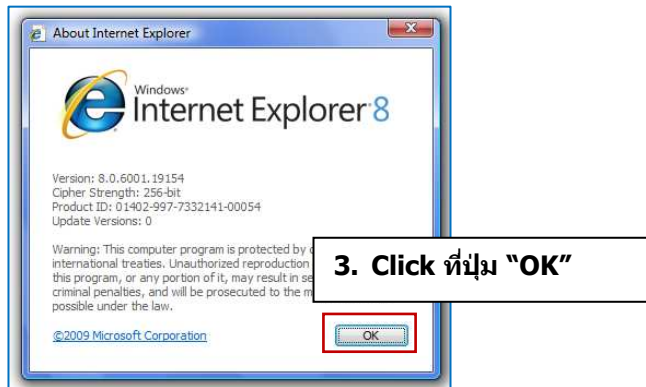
About Internet Explorer

Windows
Internet Explorer 8

Version: 8.0.6001.19154
Cipher Strength: 256-bit
Product ID: 01402-997-7332141-00054
Update Versions: 0

Warning: This computer program is protected by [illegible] international treaties. Unauthorized reproduction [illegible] this program, or any portion of it, may result in se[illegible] criminal penalties, and will be prosecuted to the m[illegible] possible under the law.

3. Click ที่ปุ่ม "OK"

©2009 Microsoft Corporation

OK